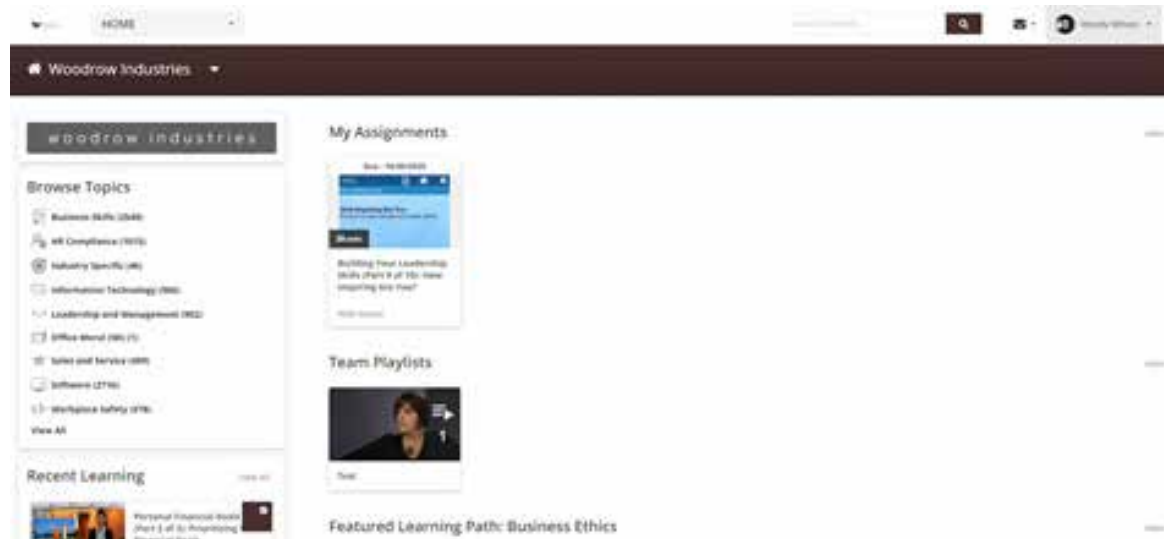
HOME

Woodrow Industries

woodrow industries

Browse Topics

Business Skills (2648)

HR Compliance (1015)

Industry Specific (46)

Information Technology (986)

Leadership and Management (902)

Office Moral (98) (?)

Sales and Service (489)

Software (2716)

Workplace Safety (078)

View All

Recent Learning

View All

Personal Financial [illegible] (Part 2 of 4): Prioritizing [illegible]

My Assignments

Due - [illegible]

Building Your Leadership Skills (Part 8 of 10): Have Inspiring Are You?

Team Playlists

1

Test

Featured Learning Path: Business Ethics